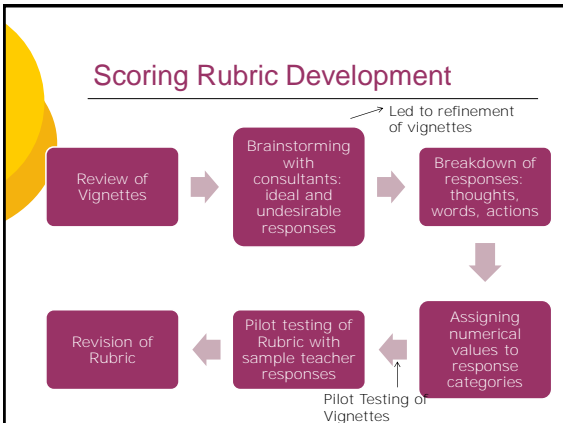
Scoring Rubric Development

Led to refinement of vignettes

Review of Vignettes

Brainstorming with consultants: ideal and undesirable responses

Breakdown of responses: thoughts, words, actions

Assigning numerical values to response categories

Pilot testing of Rubric with sample teacher responses

Revision of Rubric

Pilot Testing of Vignettes